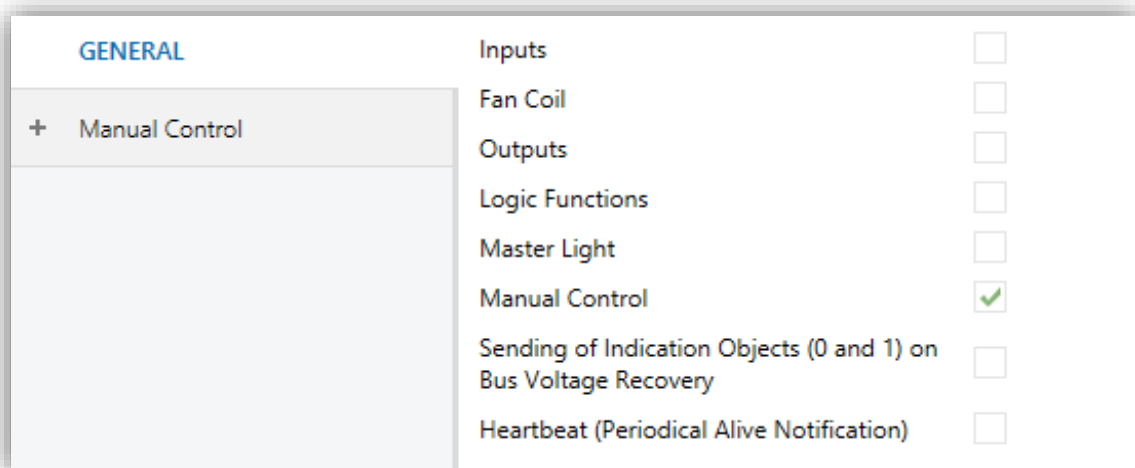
GENERAL

+ Manual Control

Inputs

Fan Coil

Outputs

Logic Functions

Master Light

Manual Control ✓

Sending of Indication Objects (0 and 1) on Bus Voltage Recovery

Heartbeat (Periodical Alive Notification)